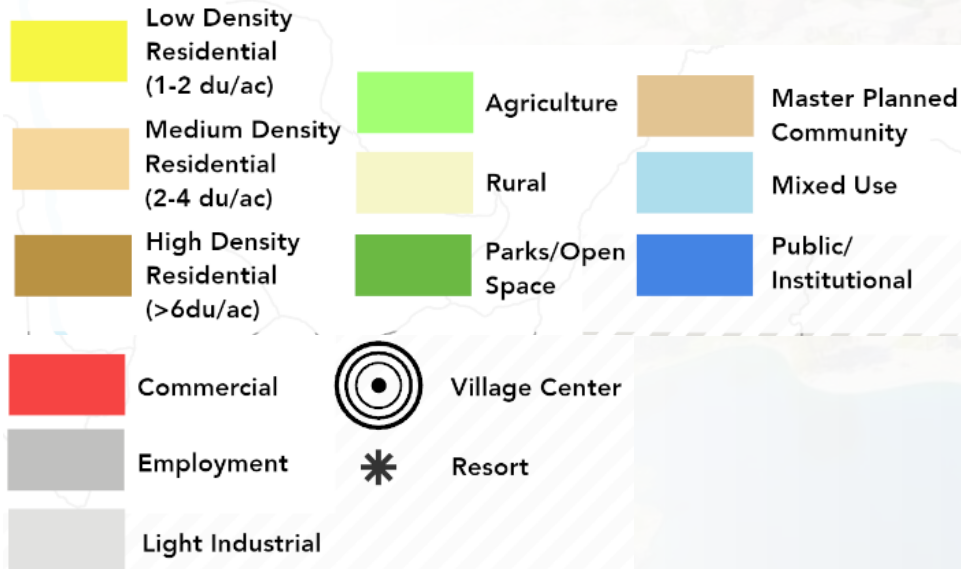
Low Density Residential (1-2 du/ac)

Medium Density Residential (2-4 du/ac)

High Density Residential (>6du/ac)

Agriculture

Rural

Parks/Open Space

Master Planned Community

Mixed Use

Public/ Institutional

Commercial

Employment

Light Industrial

Village Center

Resort